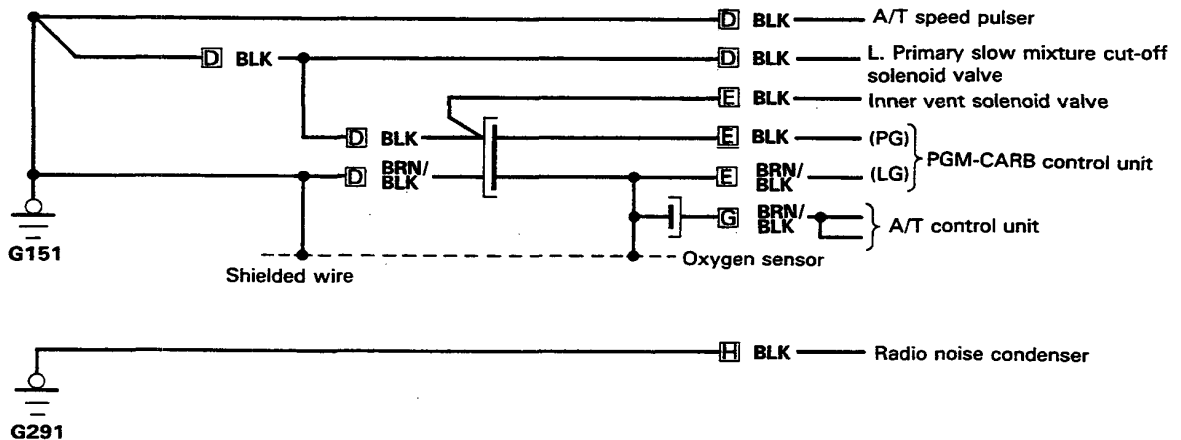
D BLK — A/T speed pulser

D BLK — D BLK — L. Primary slow mixture cut-off solenoid valve

E BLK — Inner vent solenoid valve

D BLK — E BLK — (PG)

D BRN/BLK — E BRN/BLK — (LG)

PGM-CARB control unit

G BRN/BLK — A/T control unit

G151

Shielded wire

Oxygen sensor

H BLK — Radio noise condenser

G291